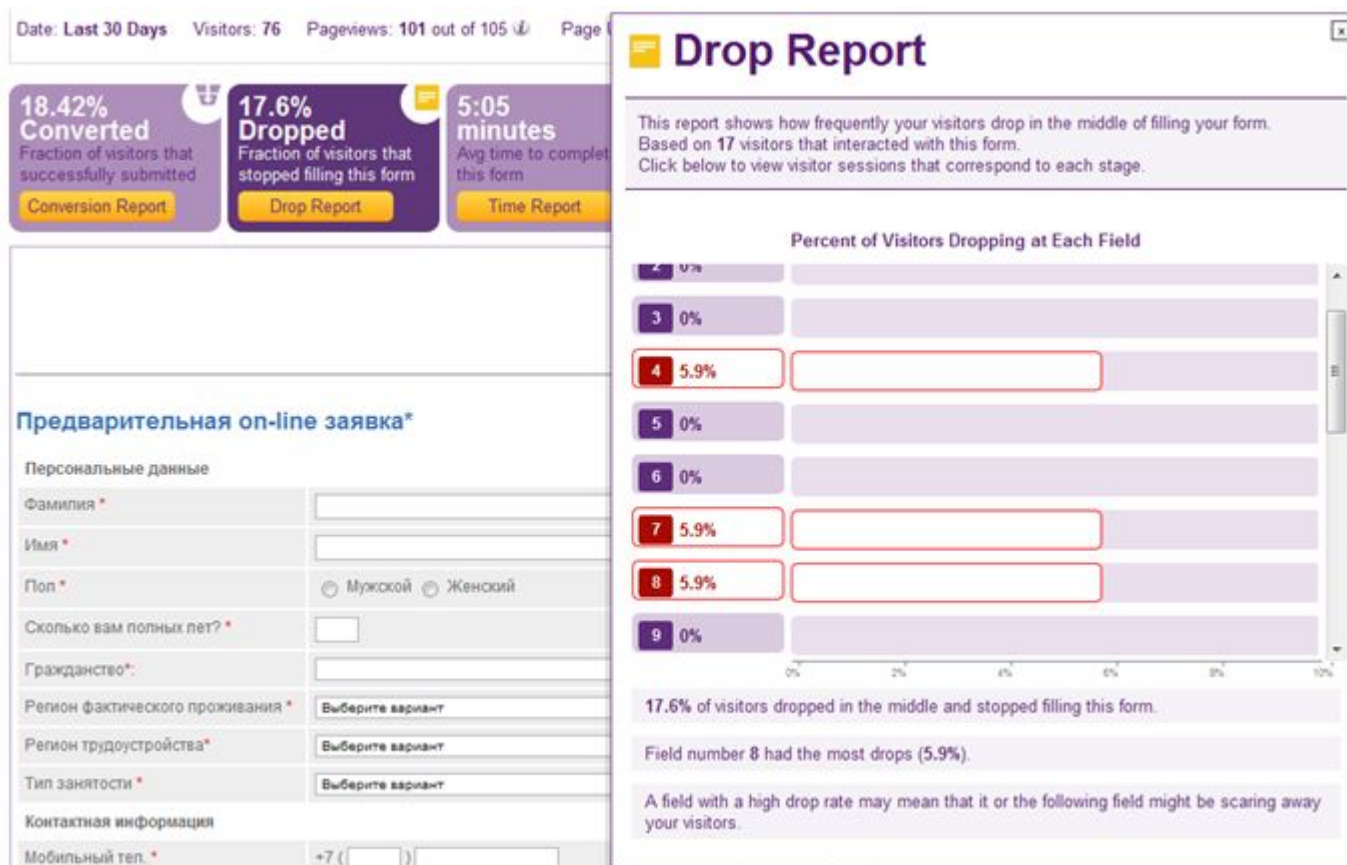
Date: Last 30 Days Visitors: 76 Pageviews: 101 out of 105 Page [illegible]

18.42% Converted
Fraction of visitors that successfully submitted
Conversion Report

17.6% Dropped
Fraction of visitors that stopped filling this form
Drop Report

5:05 minutes
Avg time to complet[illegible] this form
Time Report

Предварительная on-line заявка*

Персональные данные

Фамилия *

Имя *

Пол * Мужской Женский

Сколько вам полных лет? *

Гражданство*:

Регион фактического проживания * Выберите вариант

Регион трудоустройства* Выберите вариант

Тип занятости * Выберите вариант

Контактная информация

Мобильный тел. * +7 ( )

Drop Report

This report shows how frequently your visitors drop in the middle of filling your form.
Based on 17 visitors that interacted with this form.
Click below to view visitor sessions that correspond to each stage.

Percent of Visitors Dropping at Each Field

2 0%
3 0%
4 5.9%
5 0%
6 0%
7 5.9%
8 5.9%
9 0%

0% 2% 4% 6% 8% 10%

17.6% of visitors dropped in the middle and stopped filling this form.

Field number 8 had the most drops (5.9%).

A field with a high drop rate may mean that it or the following field might be scaring away your visitors.